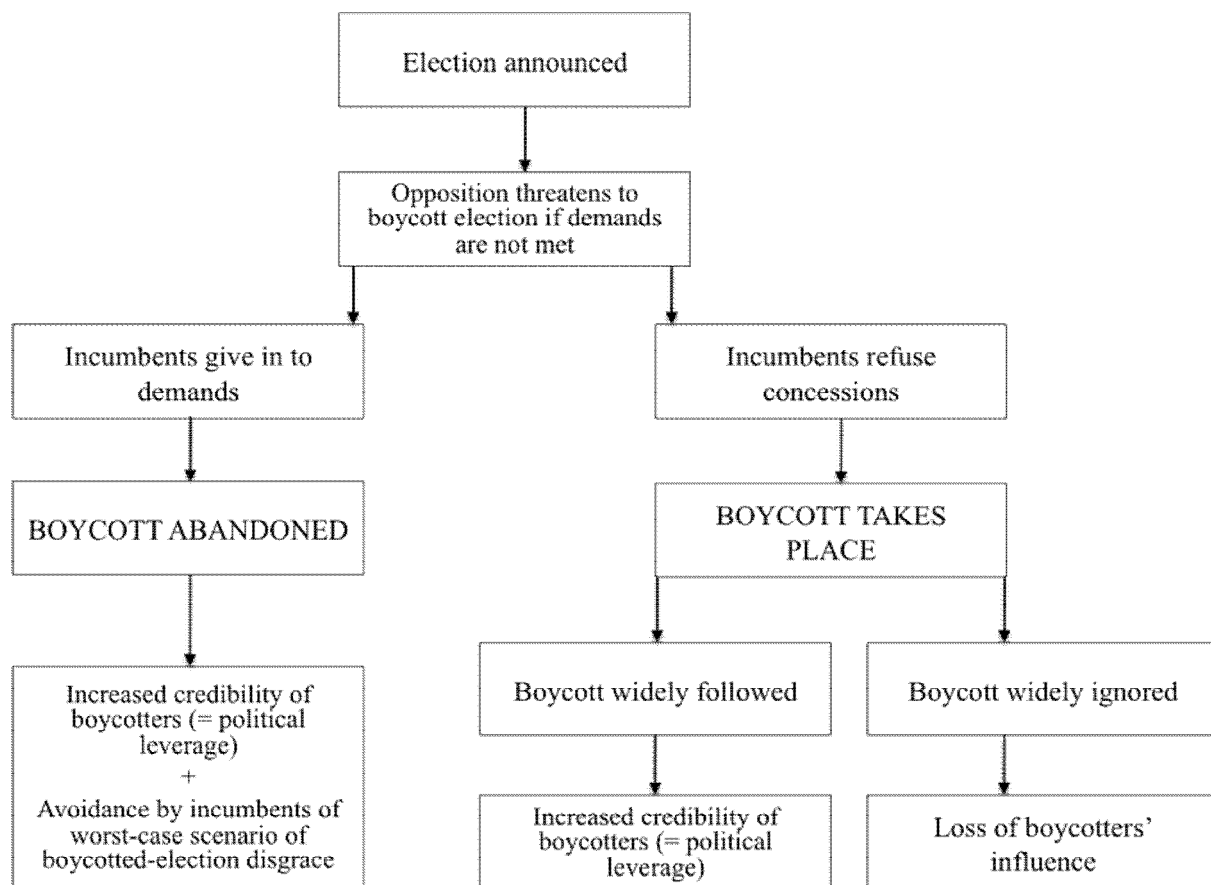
Election announced

Opposition threatens to boycott election if demands are not met

Incumbents give in to demands

Incumbents refuse concessions

BOYCOTT ABANDONED

BOYCOTT TAKES PLACE

Increased credibility of boycotters (= political leverage)
+
Avoidance by incumbents of worst-case scenario of boycotted-election disgrace

Boycott widely followed

Boycott widely ignored

Increased credibility of boycotters (= political leverage)

Loss of boycotters' influence